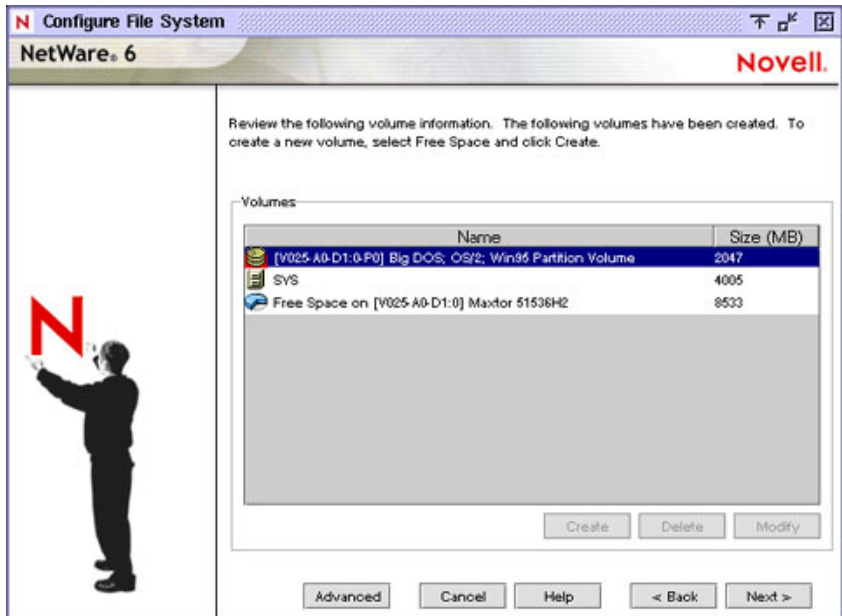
N Configure File System

NetWare. 6

Novell.

Review the following volume information. The following volumes have been created. To create a new volume, select Free Space and click Create.

Volumes

| Name | Size (MB) |
|---|---|
| [V025-A0-D1:0-P0] Big DOS; OS/2; Win95 Partition Volume | 2047 |
| SYS | 4005 |
| Free Space on [V025-A0-D1:0] Maxtor 51536H2 | 8533 |

Create Delete Modify

Advanced Cancel Help < Back Next >